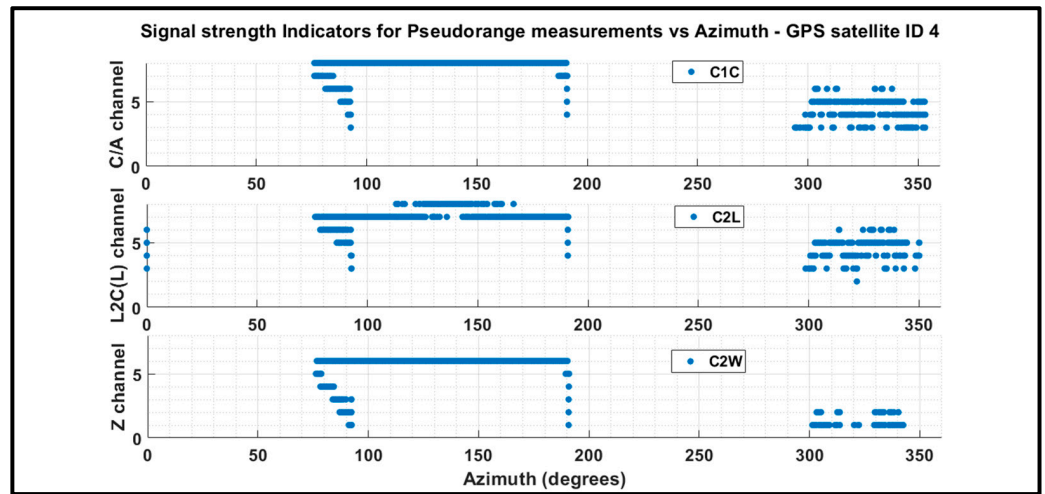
Signal strength Indicators for Pseudorange measurements vs Azimuth - GPS satellite ID 4

C/A channel

C1C

0
5

0 50 100 150 200 250 300 350

L2C(L) channel

C2L

0
5

0 50 100 150 200 250 300 350

Z channel

C2W

0
5

0 50 100 150 200 250 300 350

Azimuth (degrees)